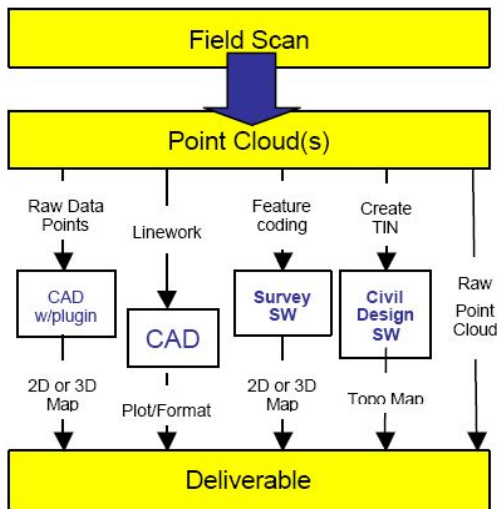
Field Scan

Point Cloud(s)

Raw Data Points

CAD w/plugin

2D or 3D Map

Linework

CAD

Plot/Format

Feature coding

Survey SW

2D or 3D Map

Create TIN

Civil Design SW

Topo Map

Raw Point Cloud

Deliverable